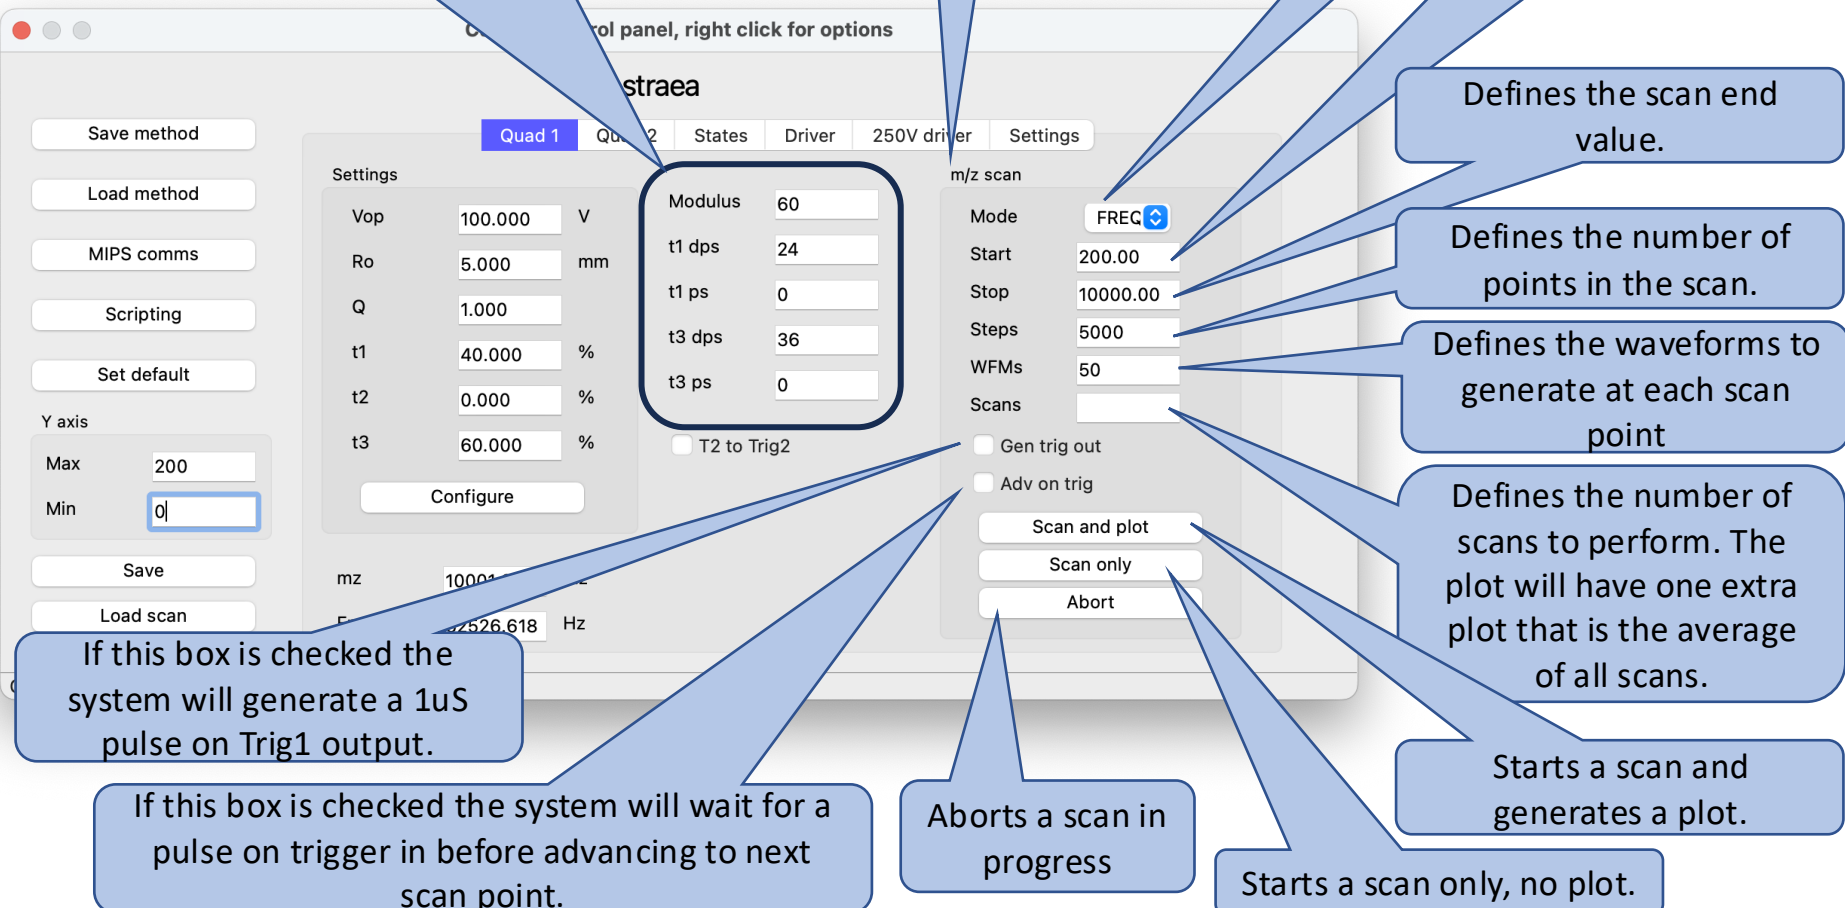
C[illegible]rol panel, right click for options

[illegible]straea

Save method

Load method

MIPS comms

Scripting

Set default

Y axis

Max 200

Min 0

Save

Load scan

Quad 1 | Qu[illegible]2 | States | Driver | 250V dri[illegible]er | Settings

Settings

Vop 100.000 V

Ro 5.000 mm

Q 1.000

t1 40.000 %

t2 0.000 %

t3 60.000 %

Configure

Modulus 60

t1 dps 24

t1 ps 0

t3 dps 36

t3 ps 0

T2 to Trig2

mz 1000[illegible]

F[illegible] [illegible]2526.618 Hz

m/z scan

Mode FREQ

Start 200.00

Stop 10000.00

Steps 5000

WFMs 50

Scans

Gen trig out

Adv on trig

Scan and plot

Scan only

Abort

Defines the scan end value.

Defines the number of points in the scan.

Defines the waveforms to generate at each scan point

Defines the number of scans to perform. The plot will have one extra plot that is the average of all scans.

Starts a scan and generates a plot.

Starts a scan only, no plot.

Aborts a scan in progress

If this box is checked the system will generate a 1uS pulse on Trig1 output.

If this box is checked the system will wait for a pulse on trigger in before advancing to next scan point.